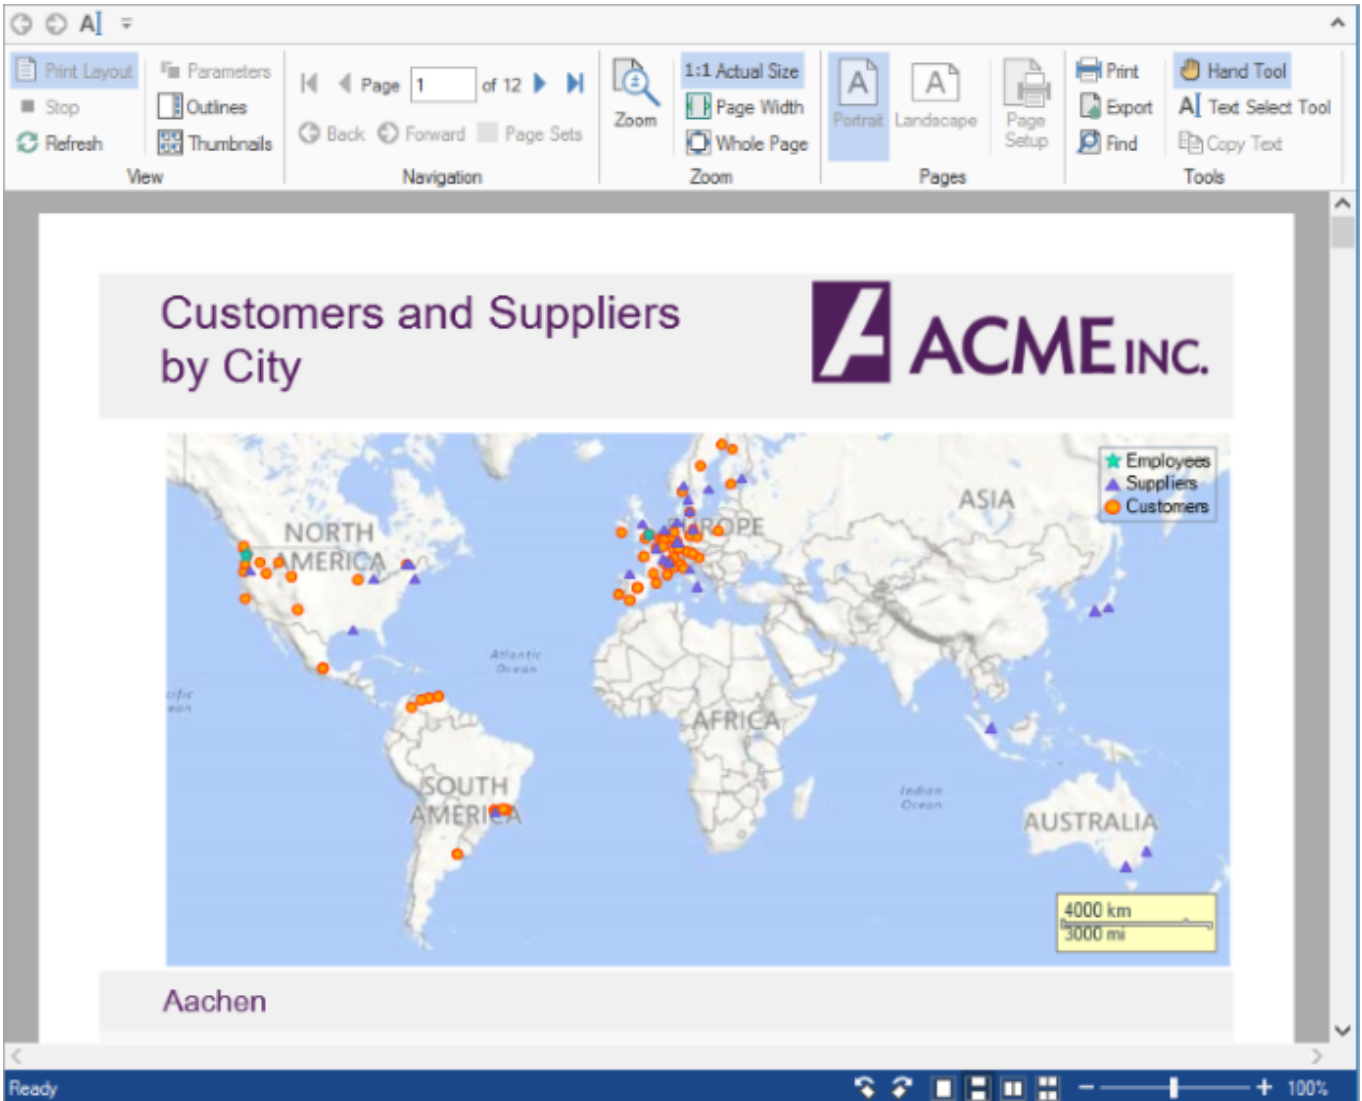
Print Layout
Stop
Refresh
Parameters
Outlines
Thumbnails
View

Page 1 of 12
Back
Forward
Page Sets
Navigation

Zoom
1:1 Actual Size
Page Width
Whole Page
Zoom

Portrait
Landscape
Page Setup
Pages

Print
Export
Find
Hand Tool
Text Select Tool
Copy Text
Tools

Customers and Suppliers by City

ACME INC.

Employees
Suppliers
Customers

NORTH AMERICA
EUROPE
ASIA
Atlantic Ocean
AFRICA
SOUTH AMERICA
Indian Ocean
AUSTRALIA

4000 km
3000 mi

Aachen

Ready
100%